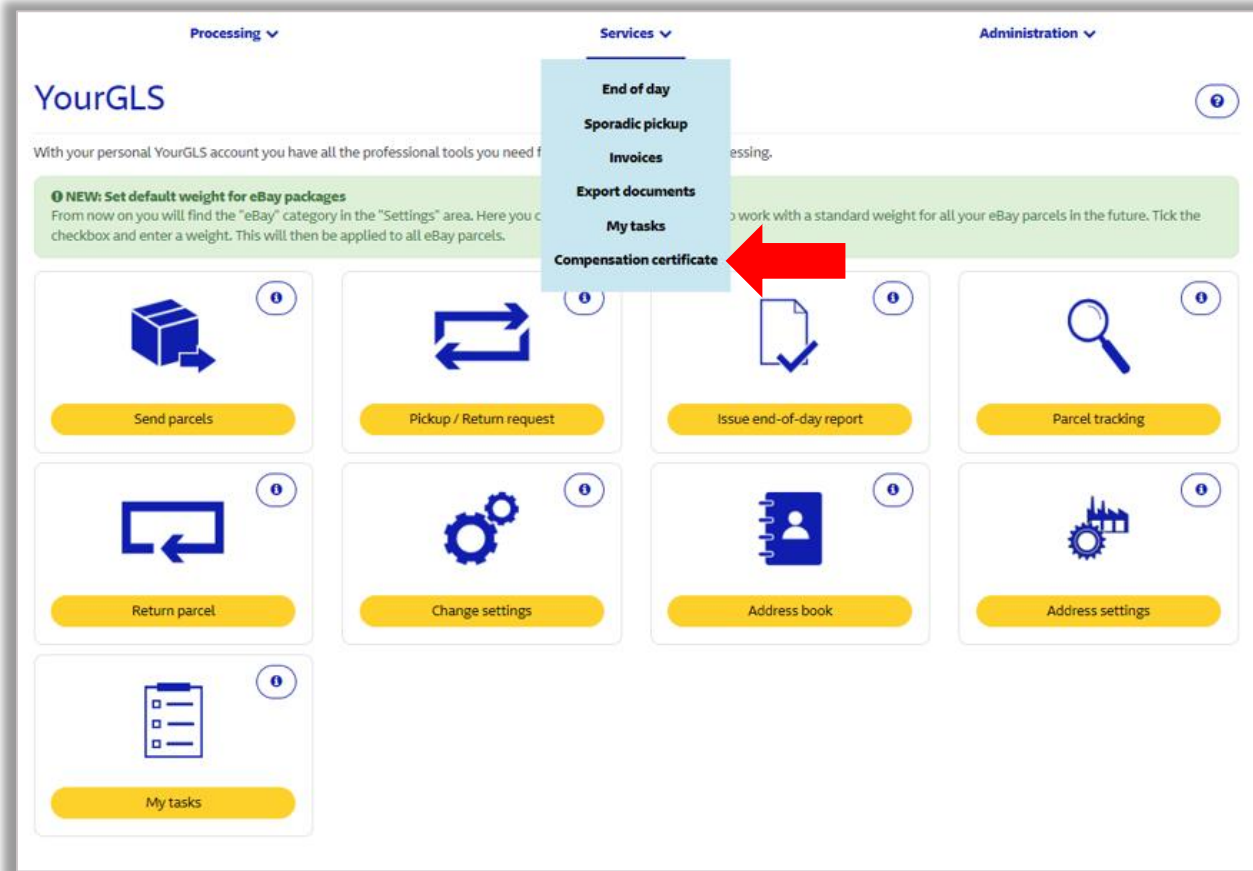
Processing
Services
Administration

End of day
Sporadic pickup
Invoices
Export documents
My tasks
Compensation certificate

YourGLS

With your personal YourGLS account you have all the professional tools you need f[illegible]essing.

NEW: Set default weight for eBay packages
From now on you will find the "eBay" category in the "Settings" area. Here you c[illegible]o work with a standard weight for all your eBay parcels in the future. Tick the checkbox and enter a weight. This will then be applied to all eBay parcels.

Send parcels
Pickup / Return request
Issue end-of-day report
Parcel tracking
Return parcel
Change settings
Address book
Address settings
My tasks